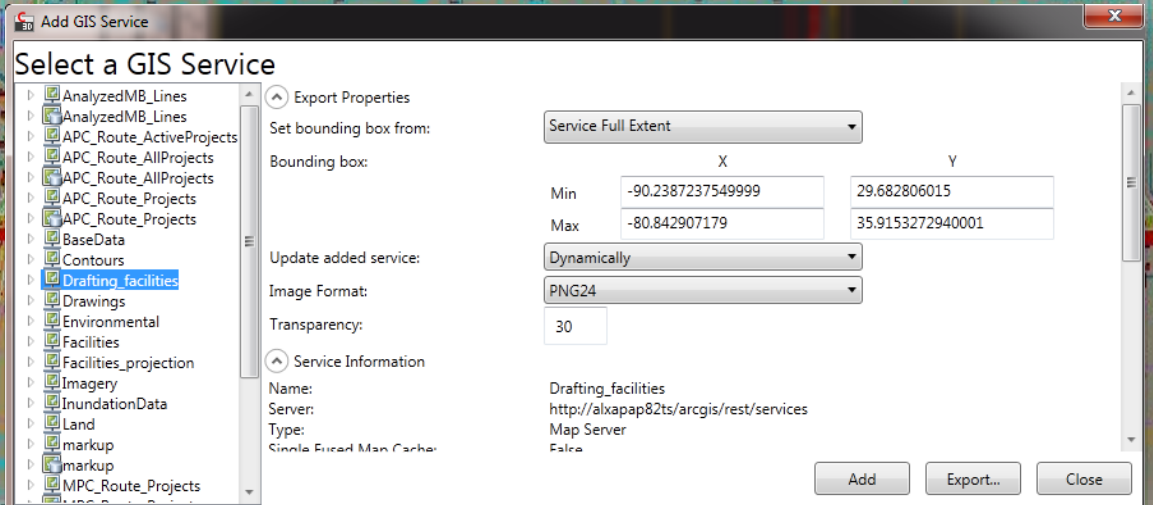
Add GIS Service

Select a GIS Service

AnalyzedMB_Lines
AnalyzedMB_Lines
APC_Route_ActiveProjects
APC_Route_AllProjects
APC_Route_AllProjects
APC_Route_Projects
APC_Route_Projects
BaseData
Contours
Drafting_facilities
Drawings
Environmental
Facilities
Facilities_projection
Imagery
InundationData
Land
markup
markup
MPC_Route_Projects
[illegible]

Export Properties

| | | |
|---|---|---|
| Set bounding box from: | Service Full Extent | |
| Bounding box: | X | Y |
| Min | -90.2387237549999 | 29.682806015 |
| Max | -80.842907179 | 35.9153272940001 |
| Update added service: | Dynamically | |
| Image Format: | PNG24 | |
| Transparency: | 30 | |

Service Information

| | |
|---|---|
| Name: | Drafting_facilities |
| Server: | http://alxapap82ts/arcgis/rest/services |
| Type: | Map Server |
| Single Fused Map Cache: | False |

Add Export... Close